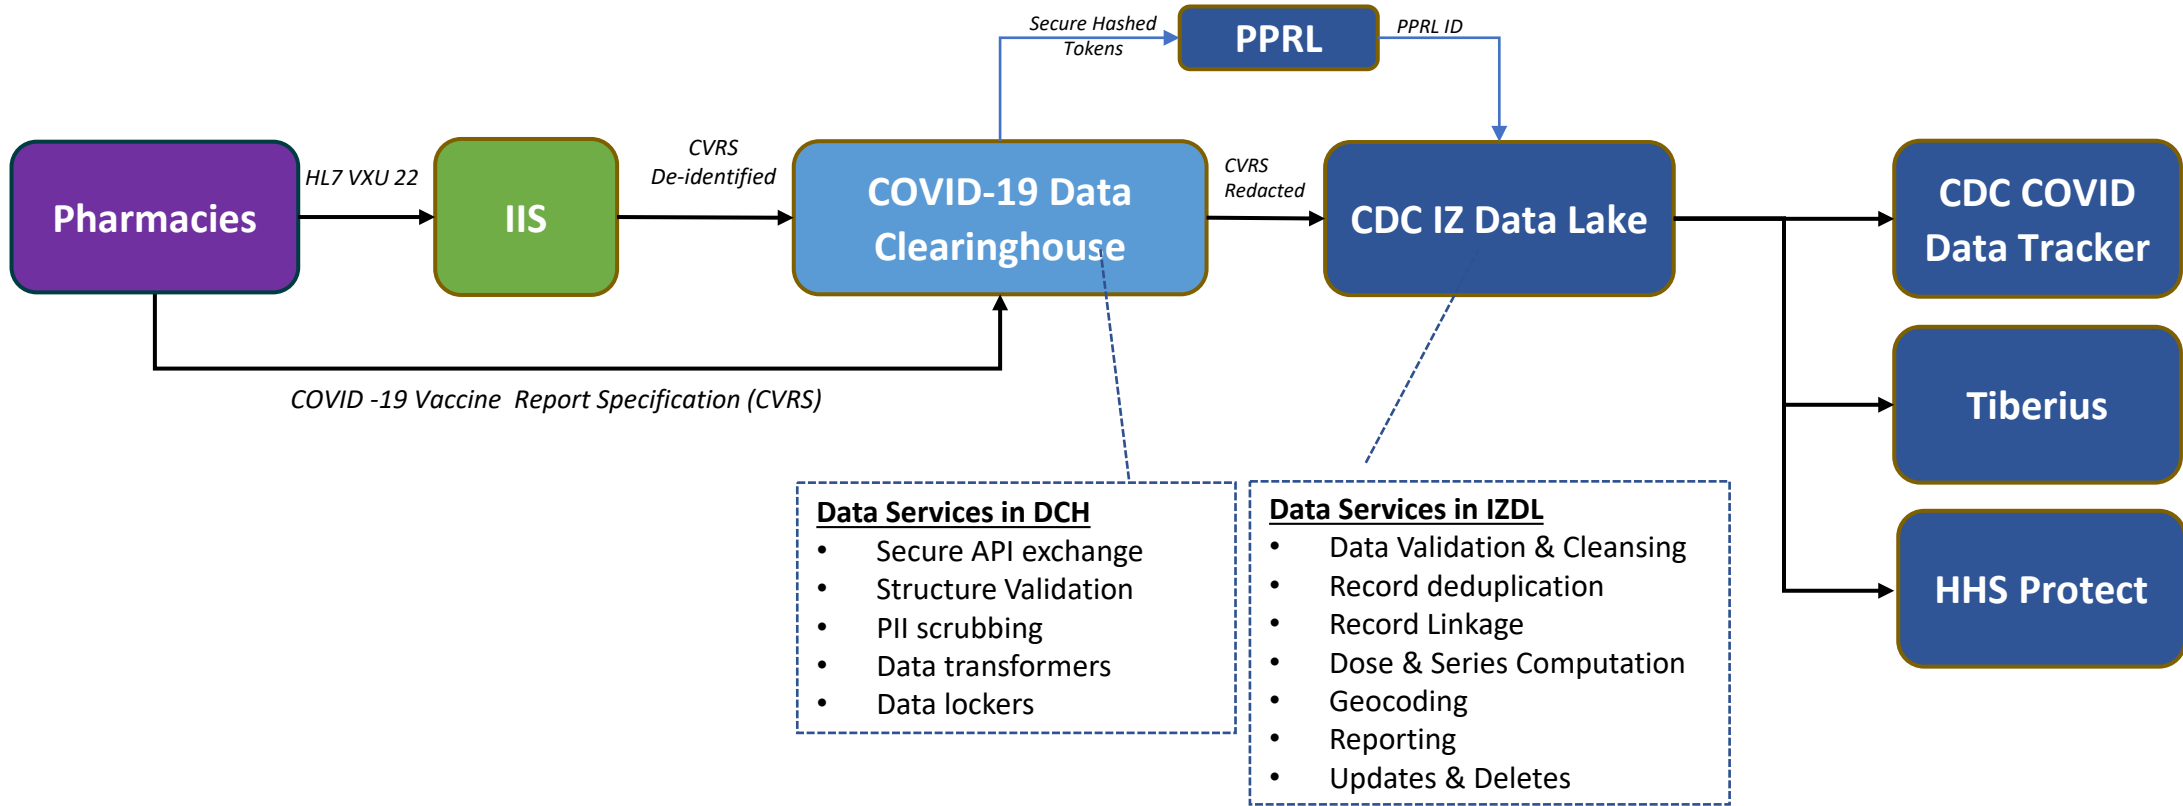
Secure Hashed Tokens

PPRL

PPRL ID

Pharmacies

HL7 VXU 22

IIS

CVRS De-identified

COVID-19 Data Clearinghouse

CVRS Redacted

CDC IZ Data Lake

CDC COVID Data Tracker

Tiberius

HHS Protect

COVID -19 Vaccine Report Specification (CVRS)

Data Services in DCH
- Secure API exchange
- Structure Validation
- PII scrubbing
- Data transformers
- Data lockers

Data Services in IZDL
- Data Validation & Cleansing
- Record deduplication
- Record Linkage
- Dose & Series Computation
- Geocoding
- Reporting
- Updates & Deletes